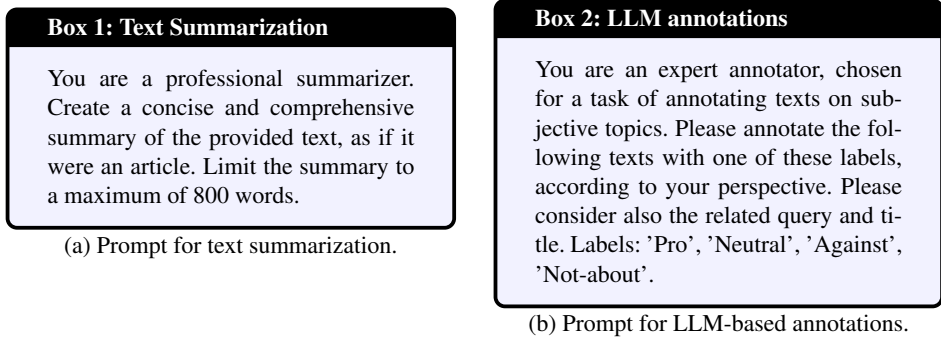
Box 1: Text Summarization

You are a professional summarizer. Create a concise and comprehensive summary of the provided text, as if it were an article. Limit the summary to a maximum of 800 words.

(a) Prompt for text summarization.

Box 2: LLM annotations

You are an expert annotator, chosen for a task of annotating texts on subjective topics. Please annotate the following texts with one of these labels, according to your perspective. Please consider also the related query and title. Labels: 'Pro', 'Neutral', 'Against', 'Not-about'.

(b) Prompt for LLM-based annotations.